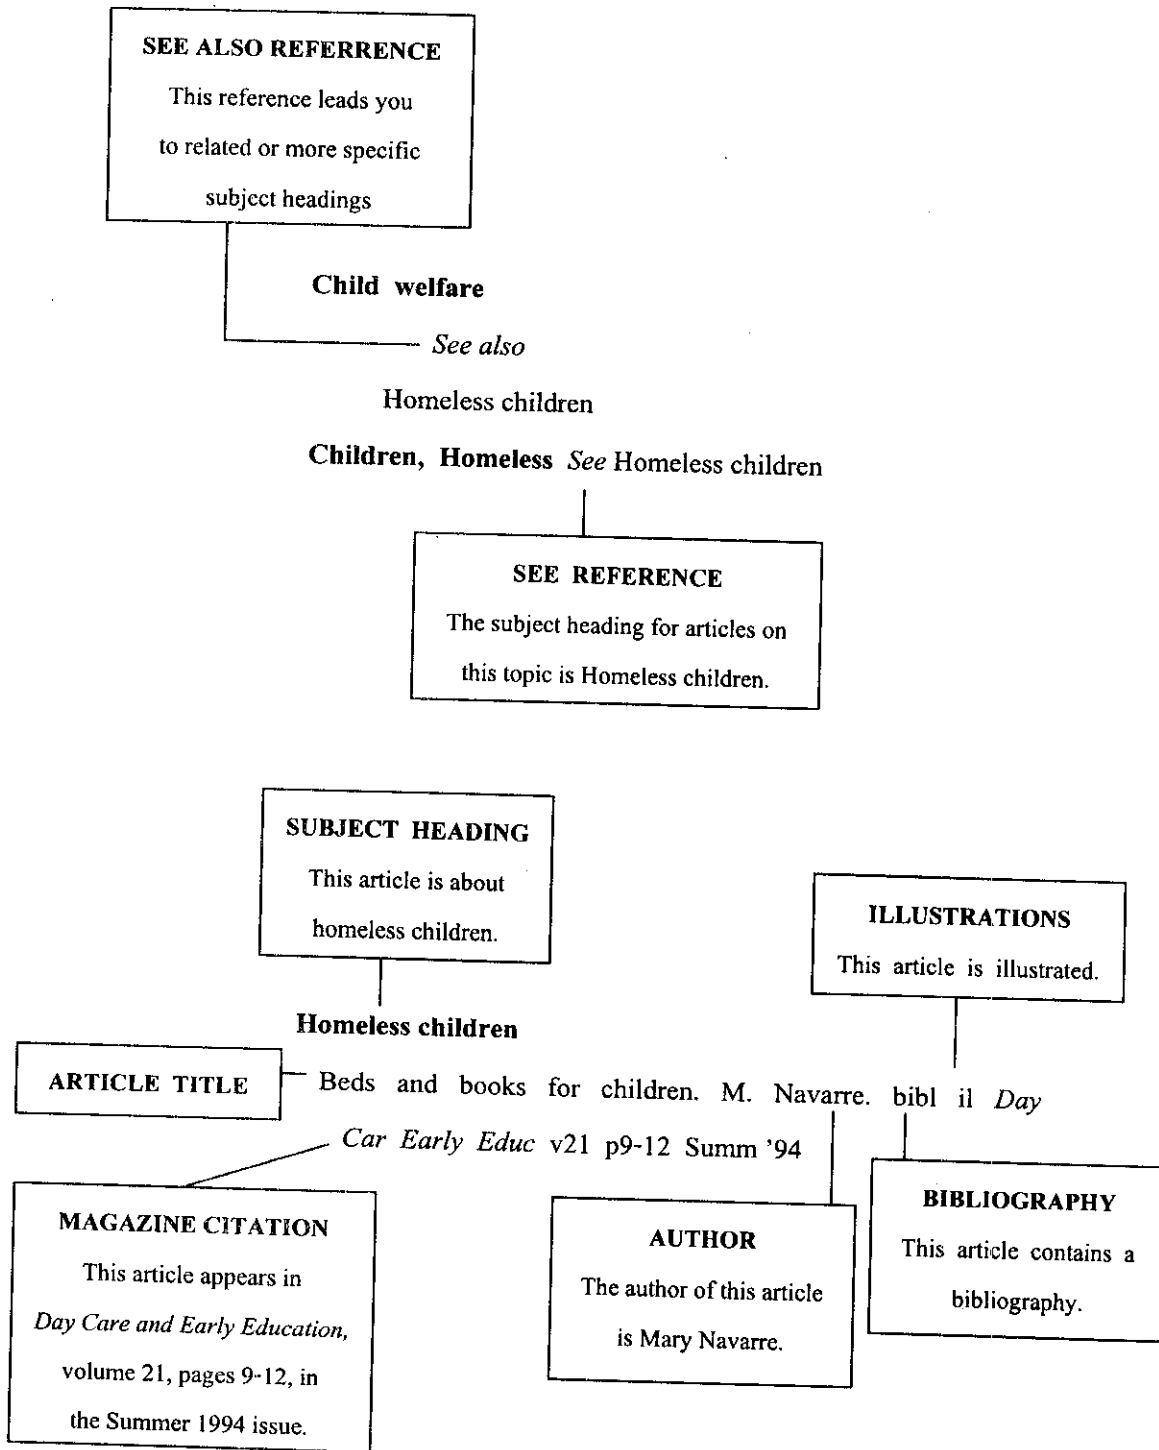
SEE ALSO REFERRENCE
This reference leads you to related or more specific subject headings

Child welfare

See also

Homeless children

Children, Homeless See Homeless children

SEE REFERENCE
The subject heading for articles on this topic is Homeless children.

SUBJECT HEADING
This article is about homeless children.

ILLUSTRATIONS
This article is illustrated.

Homeless children

ARTICLE TITLE

Beds and books for children. M. Navarre. bibl il Day Car Early Educ v21 p9-12 Summ '94

MAGAZINE CITATION
This article appears in Day Care and Early Education, volume 21, pages 9-12, in the Summer 1994 issue.

AUTHOR
The author of this article is Mary Navarre.

BIBLIOGRAPHY
This article contains a bibliography.